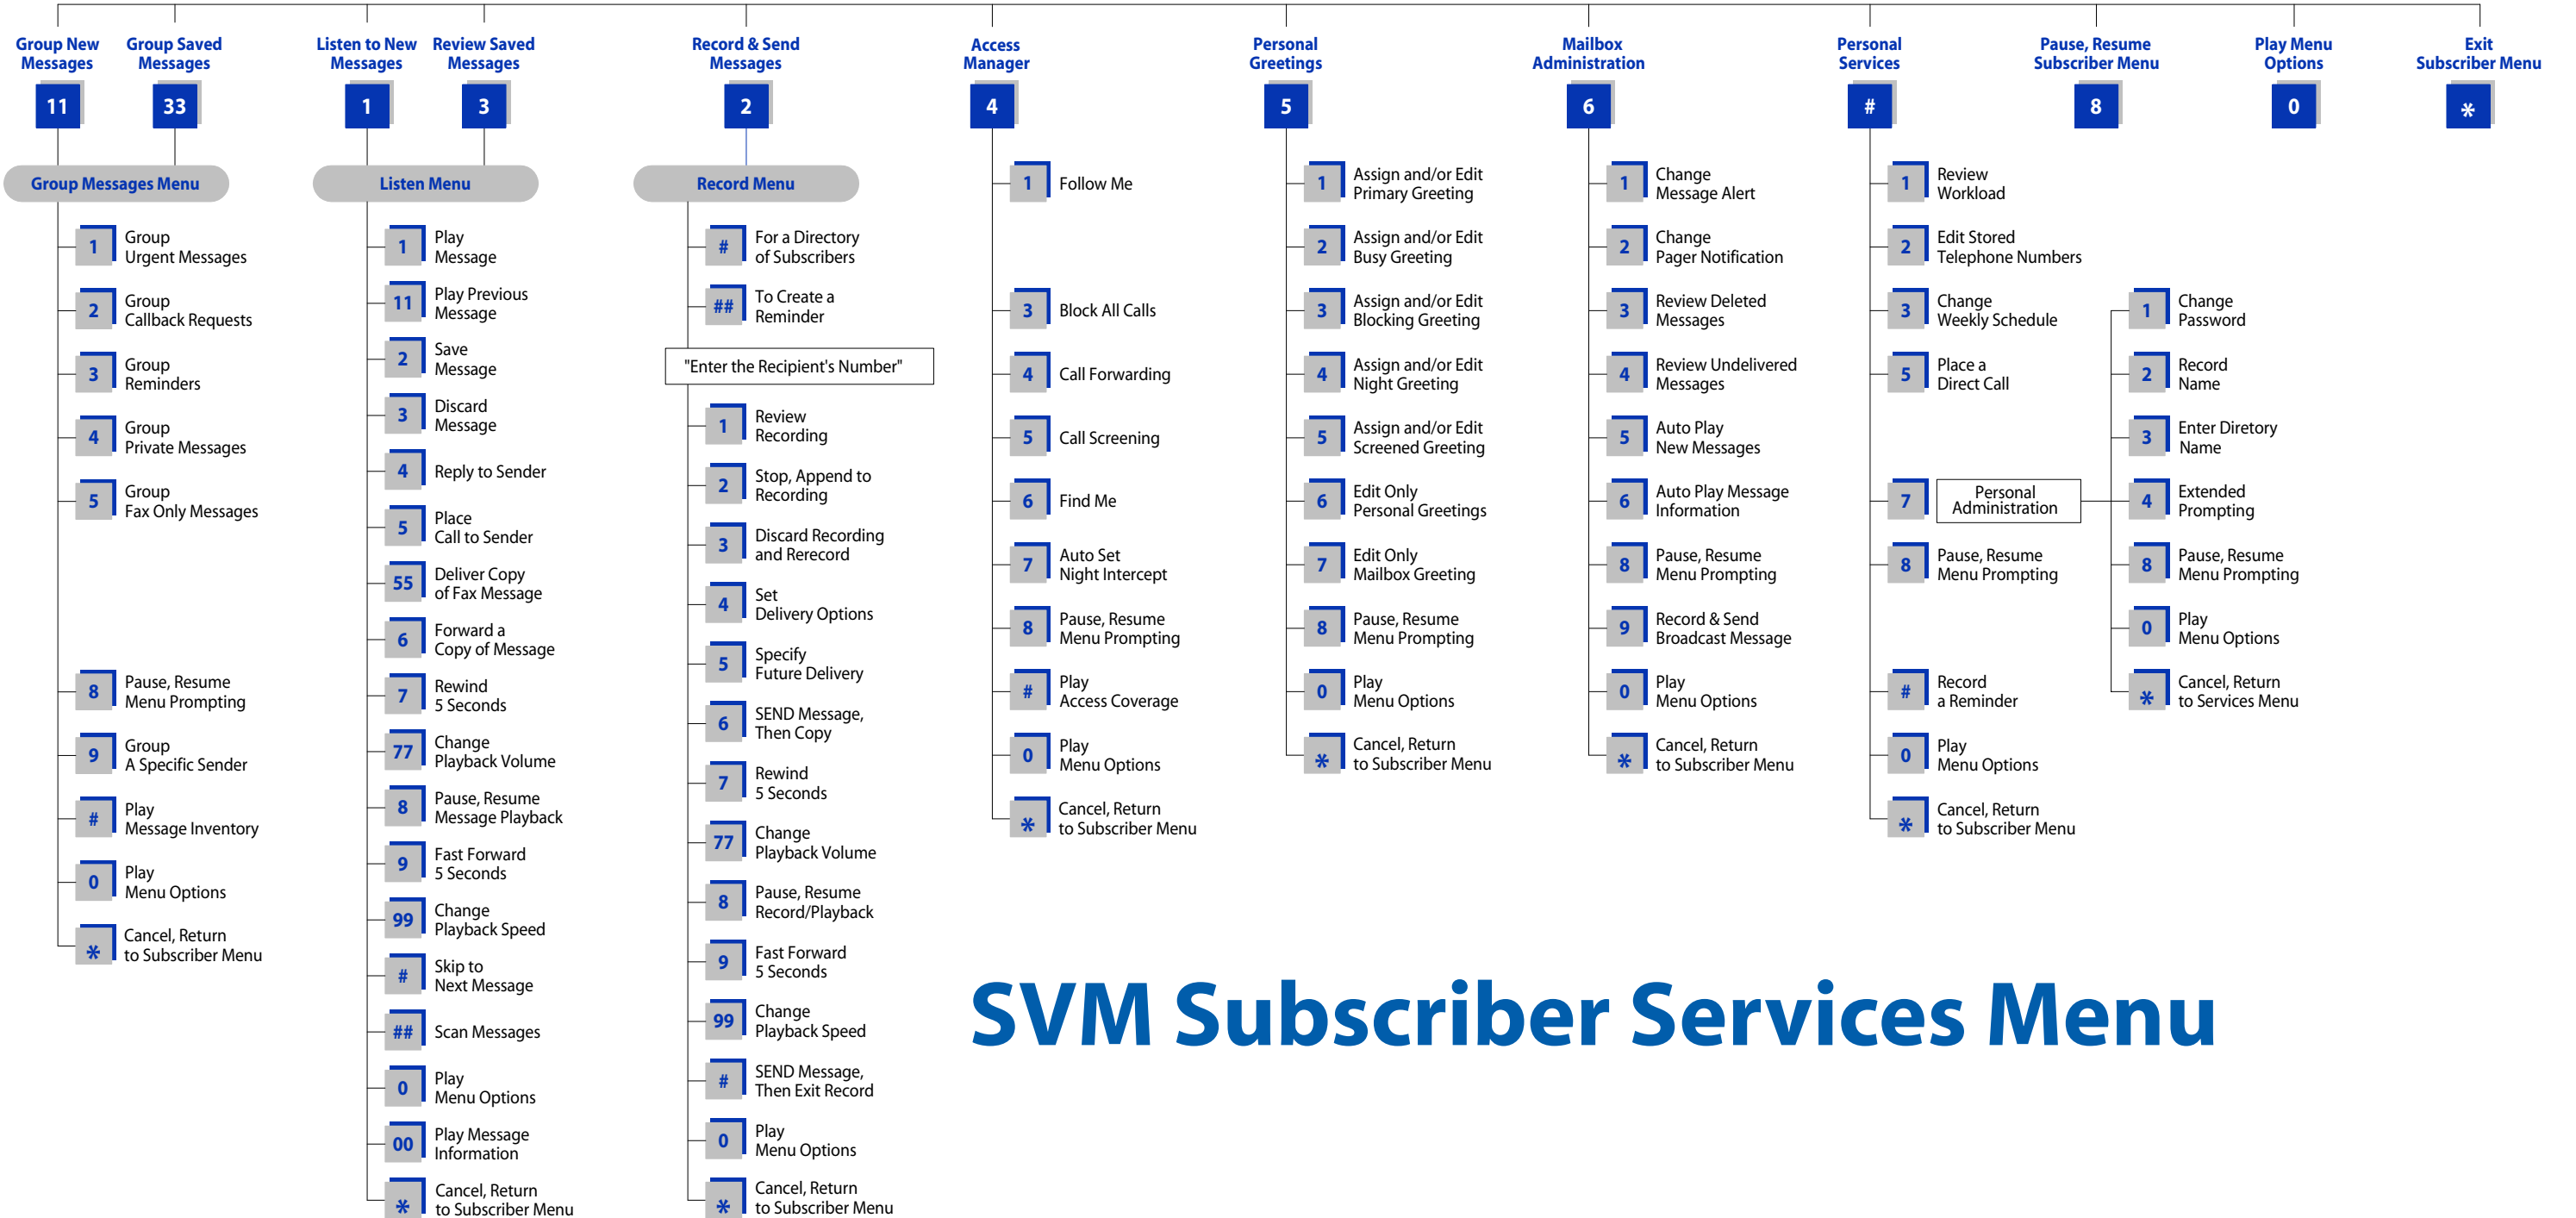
Group New Messages
11

Group Saved Messages
33

Group Messages Menu

1 Group Urgent Messages
2 Group Callback Requests
3 Group Reminders
4 Group Private Messages
5 Group Fax Only Messages
8 Pause, Resume Menu Prompting
9 Group A Specific Sender
# Play Message Inventory
0 Play Menu Options
* Cancel, Return to Subscriber Menu

Listen to New Messages
1

Review Saved Messages
3

Listen Menu

1 Play Message
11 Play Previous Message
2 Save Message
3 Discard Message
4 Reply to Sender
5 Place Call to Sender
55 Deliver Copy of Fax Message
6 Forward a Copy of Message
7 Rewind 5 Seconds
77 Change Playback Volume
8 Pause, Resume Message Playback
9 Fast Forward 5 Seconds
99 Change Playback Speed
# Skip to Next Message
## Scan Messages
0 Play Menu Options
00 Play Message Information
* Cancel, Return to Subscriber Menu

Record & Send Messages
2

Record Menu

# For a Directory of Subscribers
## To Create a Reminder
"Enter the Recipient's Number"
1 Review Recording
2 Stop, Append to Recording
3 Discard Recording and Rerecord
4 Set Delivery Options
5 Specify Future Delivery
6 SEND Message, Then Copy
7 Rewind 5 Seconds
77 Change Playback Volume
8 Pause, Resume Record/Playback
9 Fast Forward 5 Seconds
99 Change Playback Speed
# SEND Message, Then Exit Record
0 Play Menu Options
* Cancel, Return to Subscriber Menu

Access Manager
4

1 Follow Me
3 Block All Calls
4 Call Forwarding
5 Call Screening
6 Find Me
7 Auto Set Night Intercept
8 Pause, Resume Menu Prompting
# Play Access Coverage
0 Play Menu Options
* Cancel, Return to Subscriber Menu

Personal Greetings
5

1 Assign and/or Edit Primary Greeting
2 Assign and/or Edit Busy Greeting
3 Assign and/or Edit Blocking Greeting
4 Assign and/or Edit Night Greeting
5 Assign and/or Edit Screened Greeting
6 Edit Only Personal Greetings
7 Edit Only Mailbox Greeting
8 Pause, Resume Menu Prompting
0 Play Menu Options
* Cancel, Return to Subscriber Menu

Mailbox Administration
6

1 Change Message Alert
2 Change Pager Notification
3 Review Deleted Messages
4 Review Undelivered Messages
5 Auto Play New Messages
6 Auto Play Message Information
8 Pause, Resume Menu Prompting
9 Record & Send Broadcast Message
0 Play Menu Options
* Cancel, Return to Subscriber Menu

Personal Services
#

1 Review Workload
2 Edit Stored Telephone Numbers
3 Change Weekly Schedule
5 Place a Direct Call
7 Personal Administration
8 Pause, Resume Menu Prompting
# Record a Reminder
0 Play Menu Options
* Cancel, Return to Subscriber Menu

1 Change Password
2 Record Name
3 Enter Diretory Name
4 Extended Prompting
8 Pause, Resume Menu Prompting
0 Play Menu Options
* Cancel, Return to Services Menu

Pause, Resume Subscriber Menu
8

Play Menu Options
0

Exit Subscriber Menu
*

SVM Subscriber Services Menu